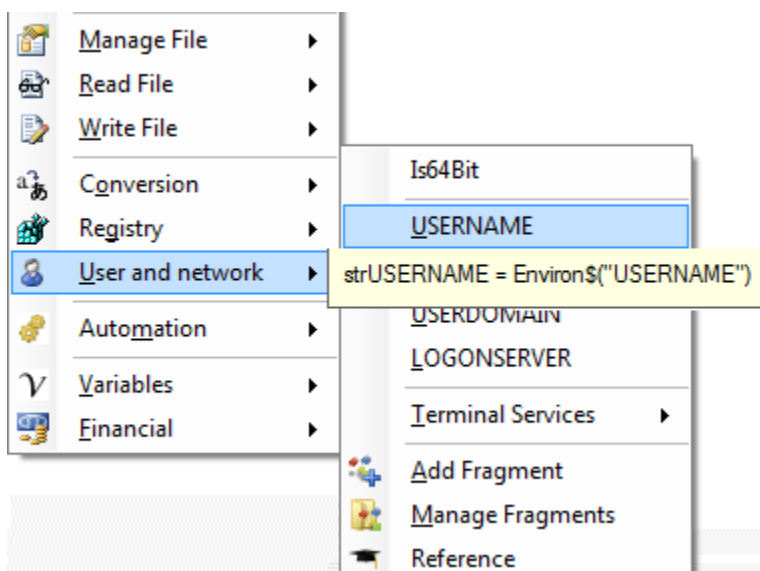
Manage File
Read File
Write File
Conversion
Registry
User and network
Automation
Variables
Financial

Is64Bit
USERNAME
strUSERNAME = Environ$("USERNAME")
USERDOMAIN
LOGONSERVER
Terminal Services
Add Fragment
Manage Fragments
Reference